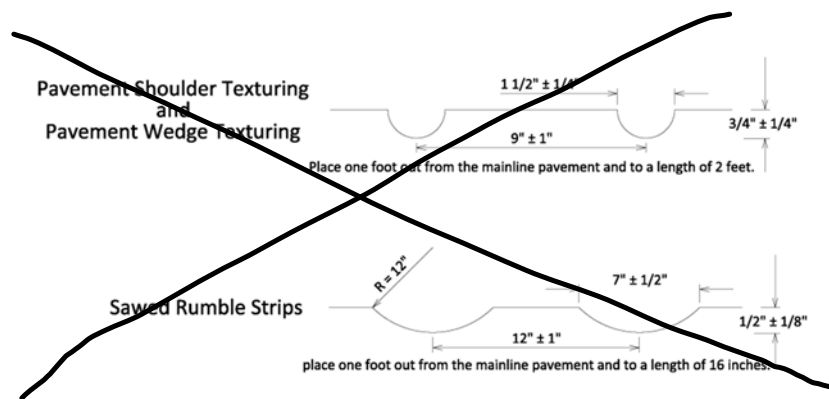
Pavement Shoulder Texturing
and
Pavement Wedge Texturing

1 1/2" ± 1/4"

9" ± 1"

3/4" ± 1/4"

Place one foot out from the mainline pavement and to a length of 2 feet.

Sawed Rumble Strips

R = 12"

7" ± 1/2"

12" ± 1"

1/2" ± 1/8"

place one foot out from the mainline pavement and to a length of 16 inches.